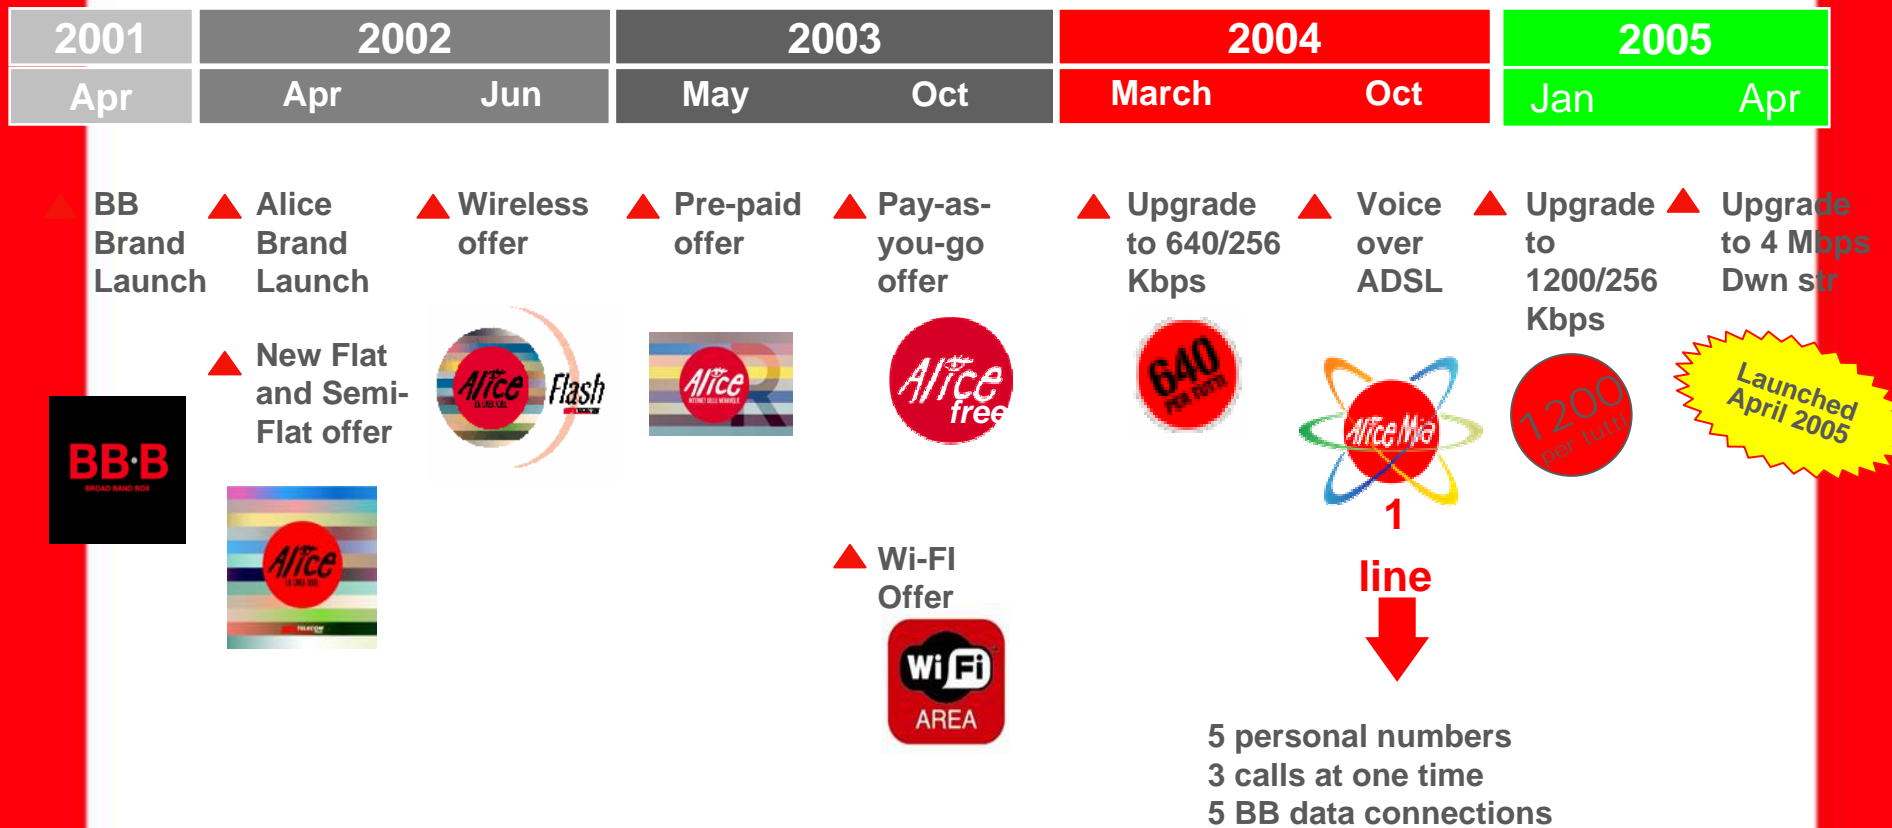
| 2001 | 2002 | 2003 | 2004 | 2005 |
|---|---|---|---|---|
| Apr | Apr Jun | May Oct | March Oct | Jan Apr |

BB Brand Launch

BB·B

BROAD BAND BOX

Alice Brand Launch

New Flat and Semi-Flat offer

Alice

Wireless offer

Alice Flash

Pre-paid offer

Alice

Pay-as-you-go offer

Alice free

Wi-FI Offer

Wi Fi AREA

Upgrade to 640/256 Kbps

640 PER TUTTI

Voice over ADSL

Alice Mia

1 line

5 personal numbers
3 calls at one time
5 BB data connections

Upgrade to 1200/256 Kbps

1200 per tutti

Upgrade to 4 Mbps Dwn str

Launched April 2005